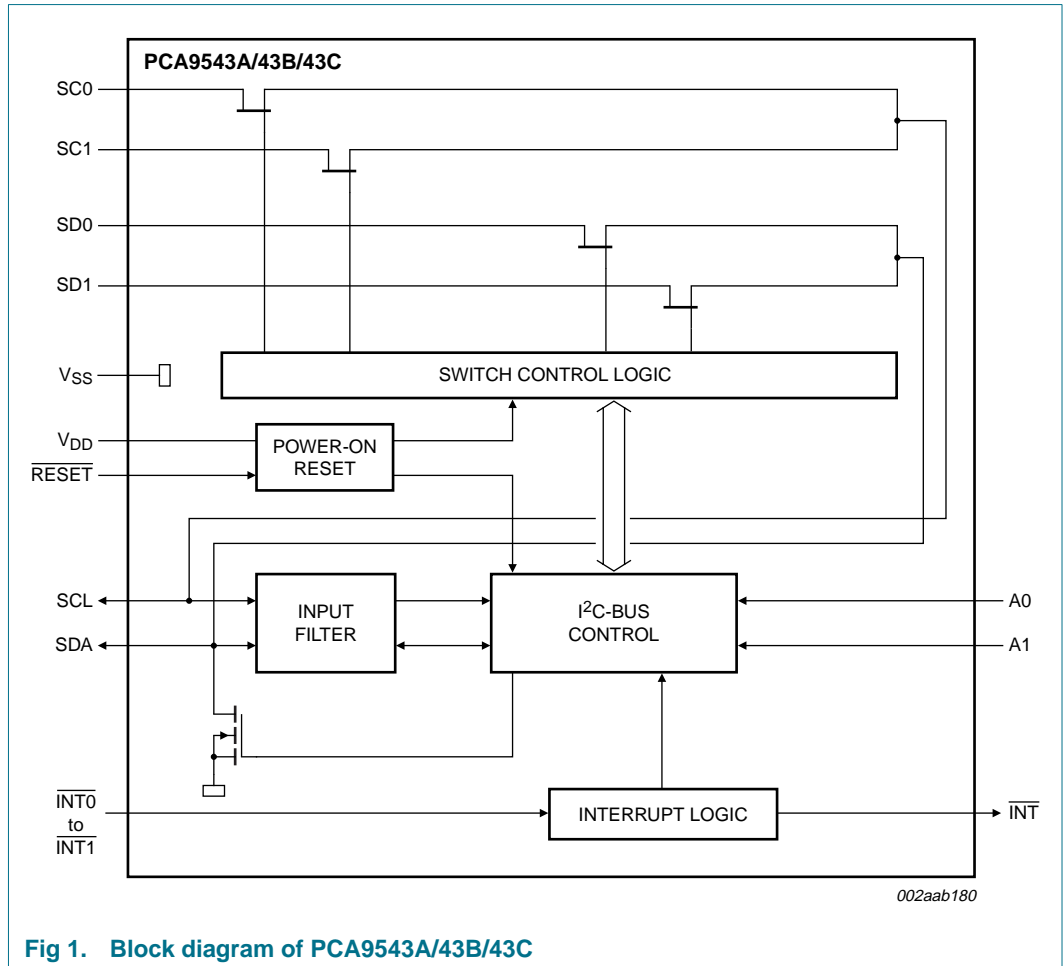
PCA9543A/43B/43C

SC0

SC1

SD0

SD1

$V_{SS}$

SWITCH CONTROL LOGIC

$V_{DD}$

POWER-ON RESET

$\overline{RESET}$

SCL

SDA

INPUT FILTER

$I^2$C-BUS CONTROL

A0

A1

$\overline{INT0}$ to $\overline{INT1}$

INTERRUPT LOGIC

$\overline{INT}$

002aab180

Fig 1. Block diagram of PCA9543A/43B/43C